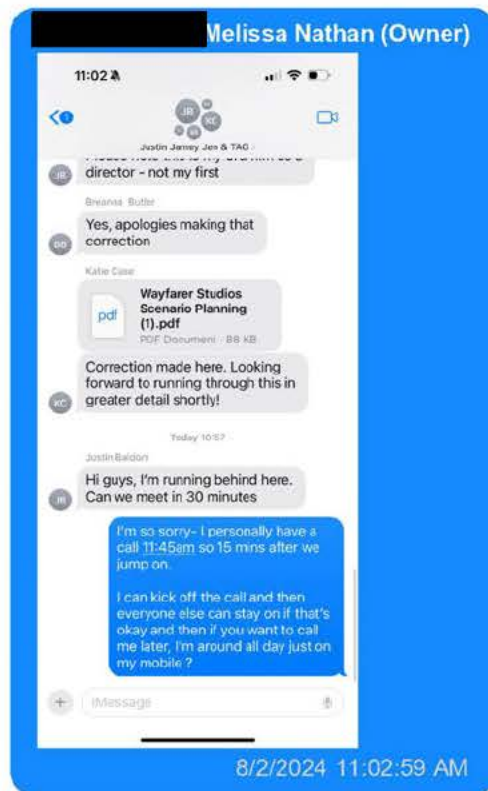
Melissa Nathan (Owner)

11:02

JR KC

Justin Jamey Jen & TAG

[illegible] director - not my first

Breanna Butler

Yes, apologies making that correction

Katie Case

Wayfarer Studios Scenario Planning (1).pdf

PDF Document · 88 KB

Correction made here. Looking forward to running through this in greater detail shortly!

Today 10:57

Justin Baldoni

Hi guys, I'm running behind here. Can we meet in 30 minutes

I'm so sorry- I personally have a call 11:45am so 15 mins after we jump on.

I can kick off the call and then everyone else can stay on if that's okay and then if you want to call me later, I'm around all day just on my mobile ?

iMessage

8/2/2024 11:02:59 AM